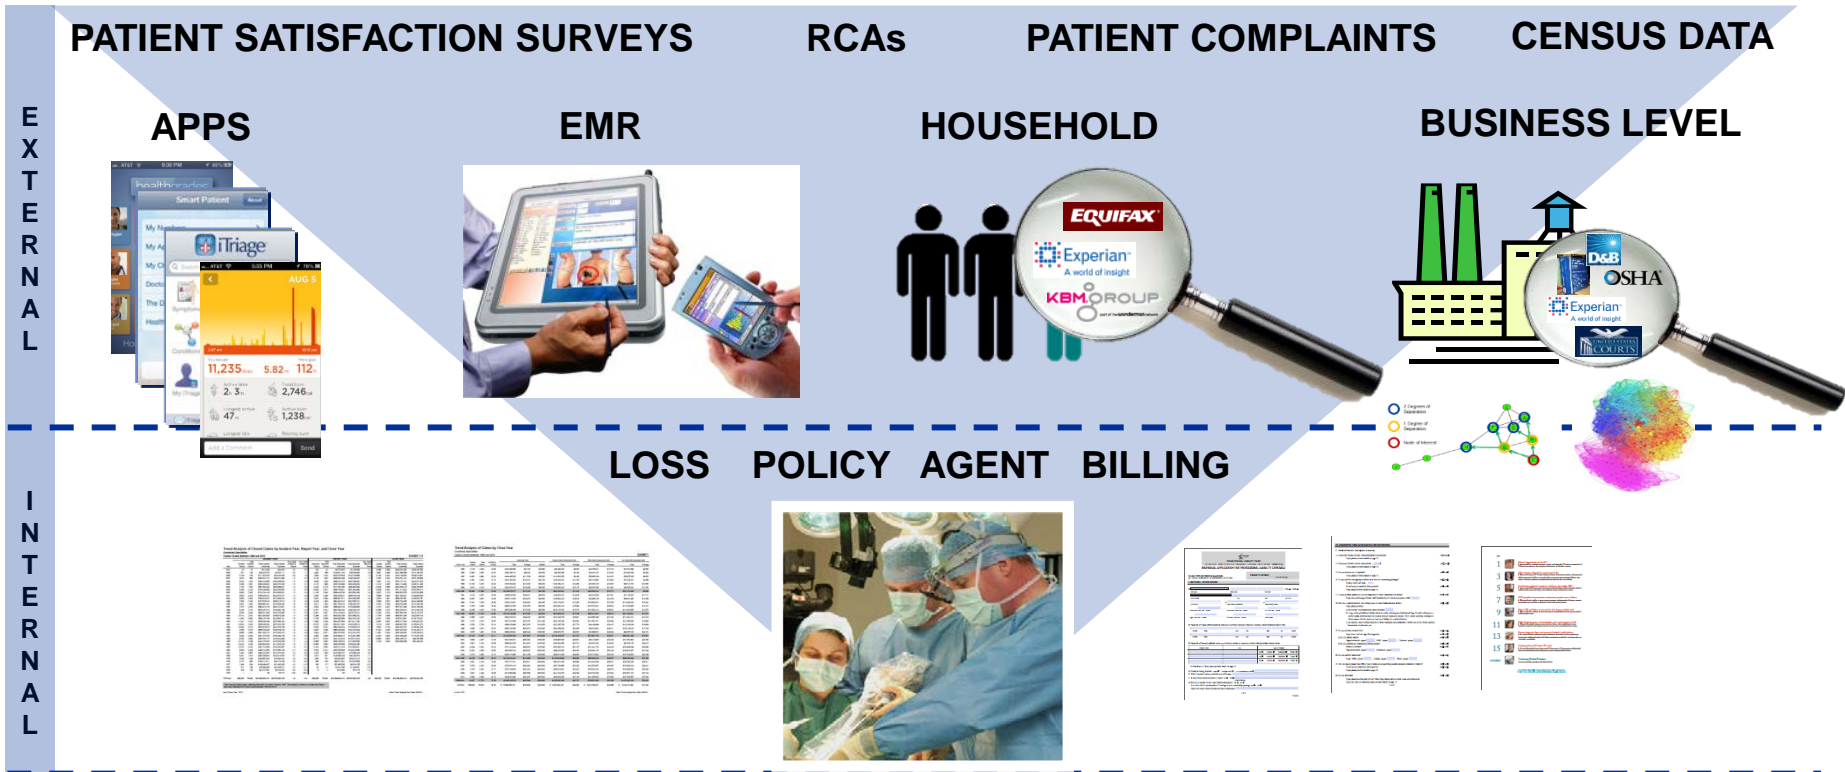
PATIENT SATISFACTION SURVEYS RCAs PATIENT COMPLAINTS CENSUS DATA

EXTERNAL

APPS

EMR

HOUSEHOLD

BUSINESS LEVEL

healthgrades

Smart Patient

iTriage

AUG 5

11,235

5.82

112

2,746

47

1,238

Send

EQUIFAX

Experian
A world of insight

KBM GROUP

D&B

OSHA

Experian
A world of insight

COURTS

2 Degrees of Separation

1 Degree of Separation

Node of Interest

INTERNAL

LOSS POLICY AGENT BILLING